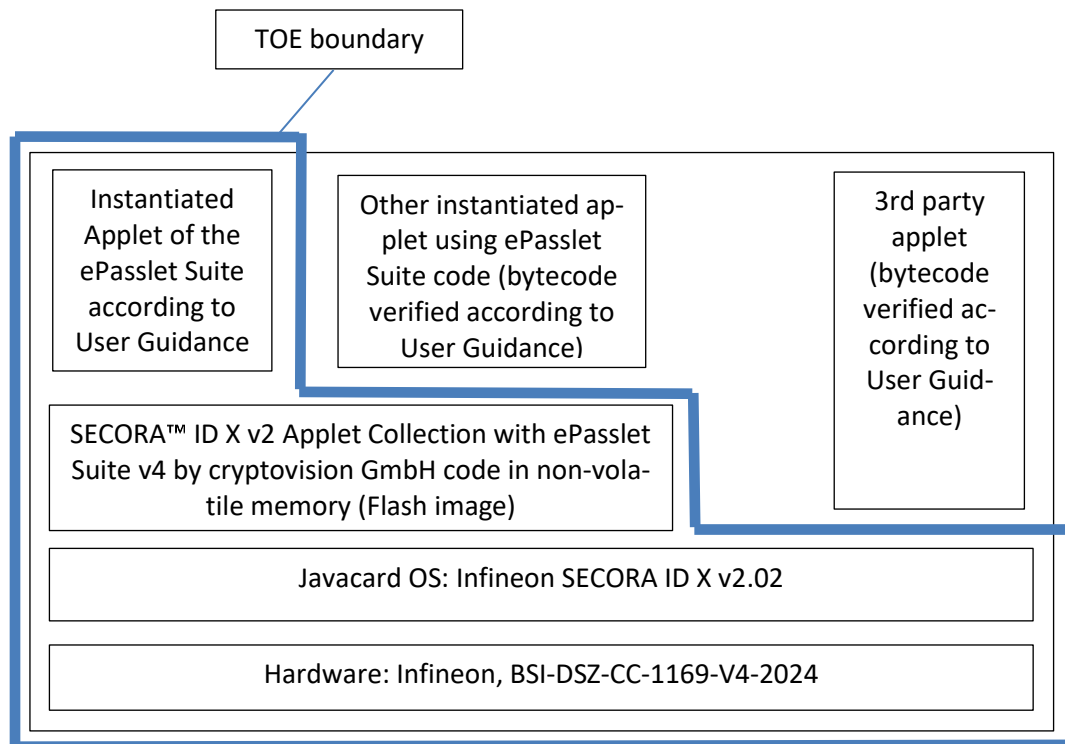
TOE boundary

Instantiated Applet of the ePasslet Suite according to User Guidance

Other instantiated applet using ePasslet Suite code (bytecode verified according to User Guidance)

3rd party applet (bytecode verified according to User Guidance)

SECORA™ ID X v2 Applet Collection with ePasslet Suite v4 by cryptovision GmbH code in non-volatile memory (Flash image)

Javacard OS: Infineon SECORA ID X v2.02

Hardware: Infineon, BSI-DSZ-CC-1169-V4-2024